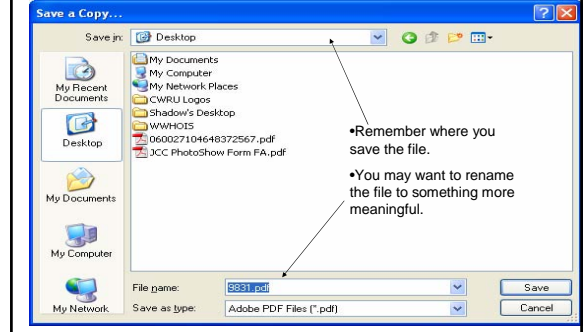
Save a Copy...

Save in: Desktop

My Recent Documents
Desktop
My Documents
My Computer
My Network

My Documents
My Computer
My Network Places
CWRU Logos
Shadow's Desktop
WWHOIS
060027104648372567.pdf
JCC PhotoShow Form FA.pdf

•Remember where you save the file.

•You may want to rename the file to something more meaningful.

File name: 9831.pdf
Save as type: Adobe PDF Files (*.pdf)

Save
Cancel